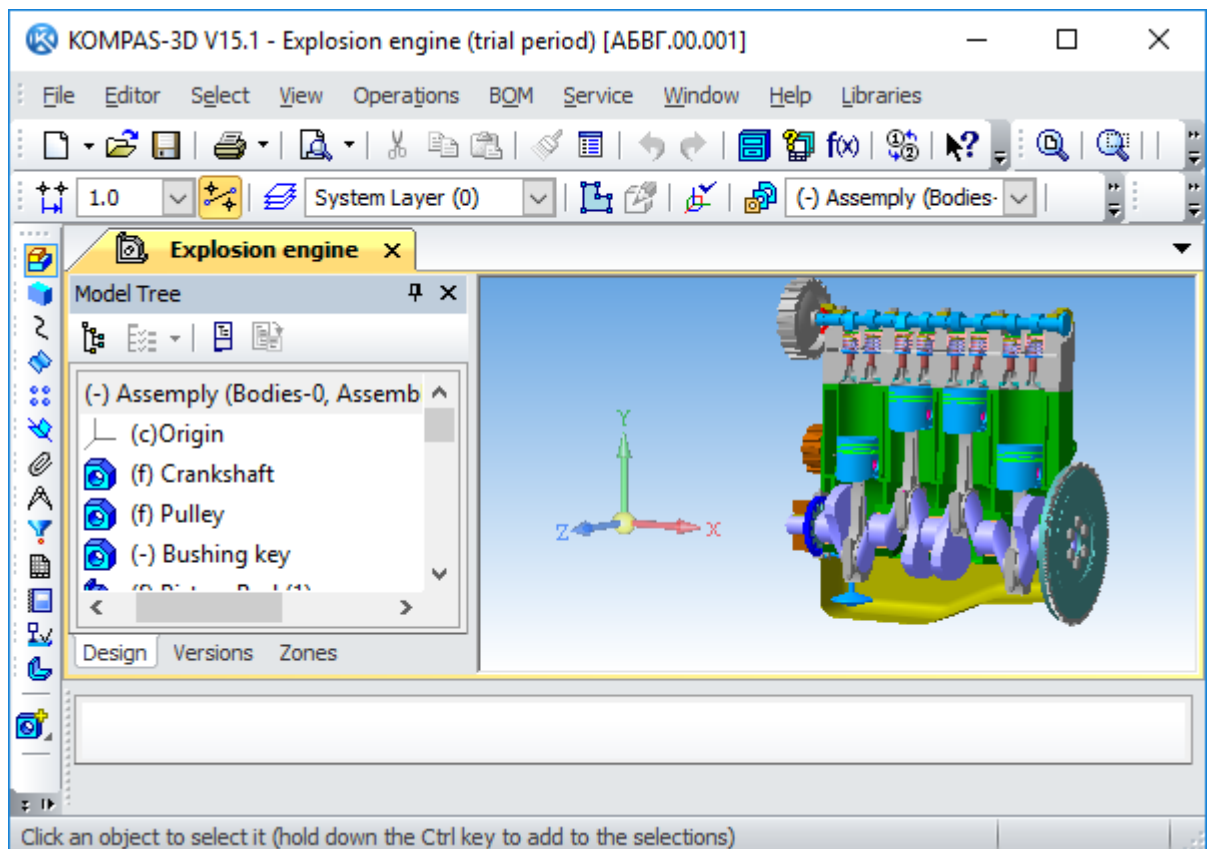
KOMPAS-3D V15.1 - Explosion engine (trial period) [АБВГ.00.001]

File Editor Select View Operations BOM Service Window Help Libraries

1.0

System Layer (0)

(-) Assemply (Bodies-

Explosion engine

Model Tree

(-) Assemply (Bodies-0, Assemb

(c)Origin

(f) Crankshaft

(f) Pulley

(-) Bushing key

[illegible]

Design Versions Zones

Y

Z

X

Click an object to select it (hold down the Ctrl key to add to the selections)